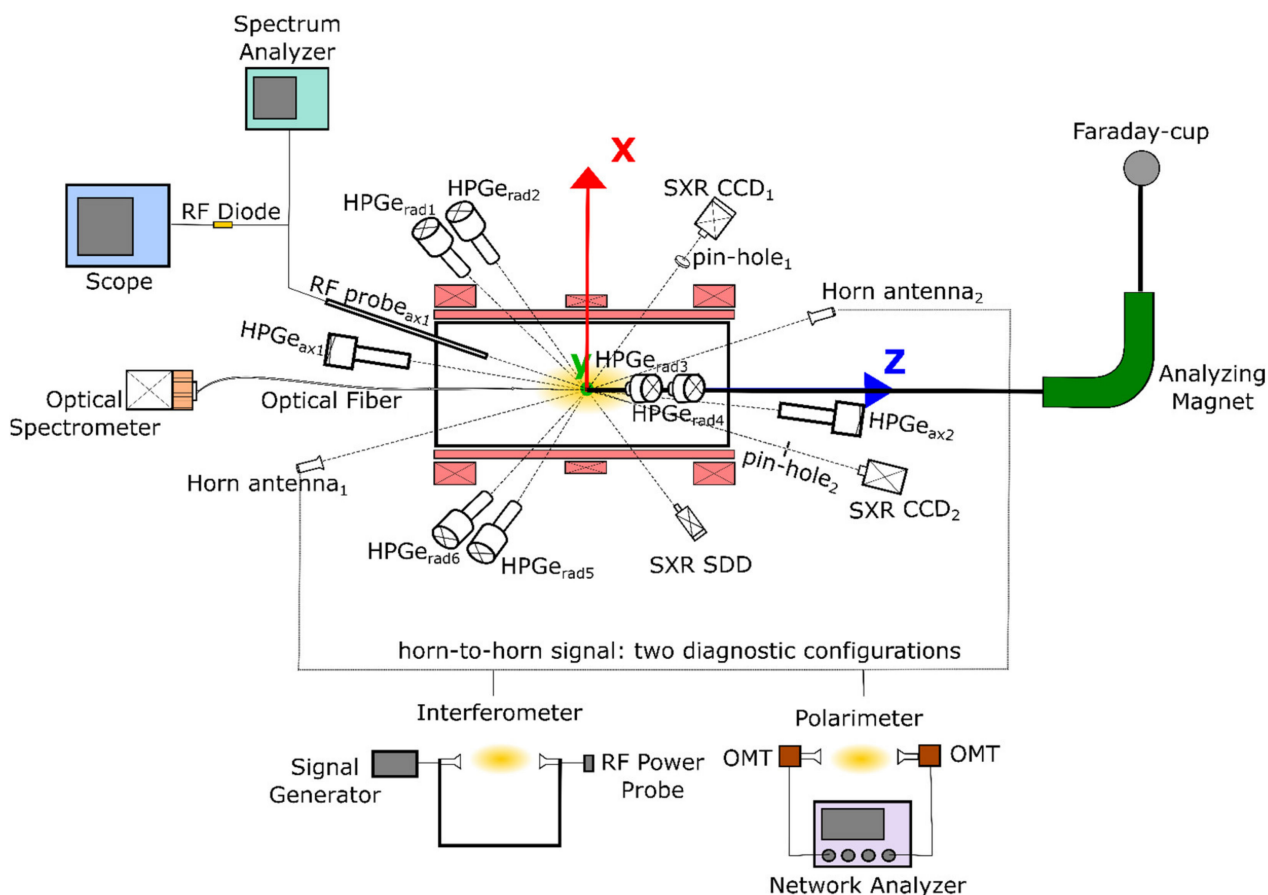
Spectrum Analyzer

Scope

RF Diode

x

Faraday-cup

$HPGe_{rad1}$

$HPGe_{rad2}$

SXR $CCD_1$

$pin\text{-}hole_1$

RF $probe_{ax1}$

Horn $antenna_2$

$HPGe_{ax1}$

y

$HPGe_{rad3}$

z

Analyzing Magnet

Optical Spectrometer

Optical Fiber

$HPGe_{rad4}$

$HPGe_{ax2}$

$pin\text{-}hole_2$

Horn $antenna_1$

SXR $CCD_2$

$HPGe_{rad6}$

$HPGe_{rad5}$

SXR SDD

horn-to-horn signal: two diagnostic configurations

Interferometer

Polarimeter

Signal Generator

RF Power Probe

OMT

OMT

Network Analyzer